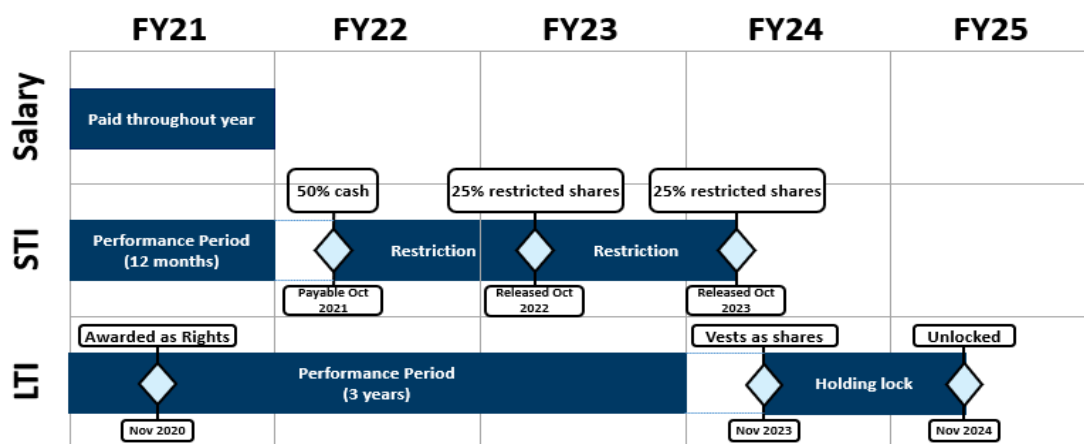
FY21 FY22 FY23 FY24 FY25

Salary

Paid throughout year

STI

50% cash

25% restricted shares

25% restricted shares

Performance Period (12 months)

Restriction

Restriction

Payable Oct 2021

Released Oct 2022

Released Oct 2023

LTI

Awarded as Rights

Vests as shares

Unlocked

Performance Period (3 years)

Holding lock

Nov 2020

Nov 2023

Nov 2024